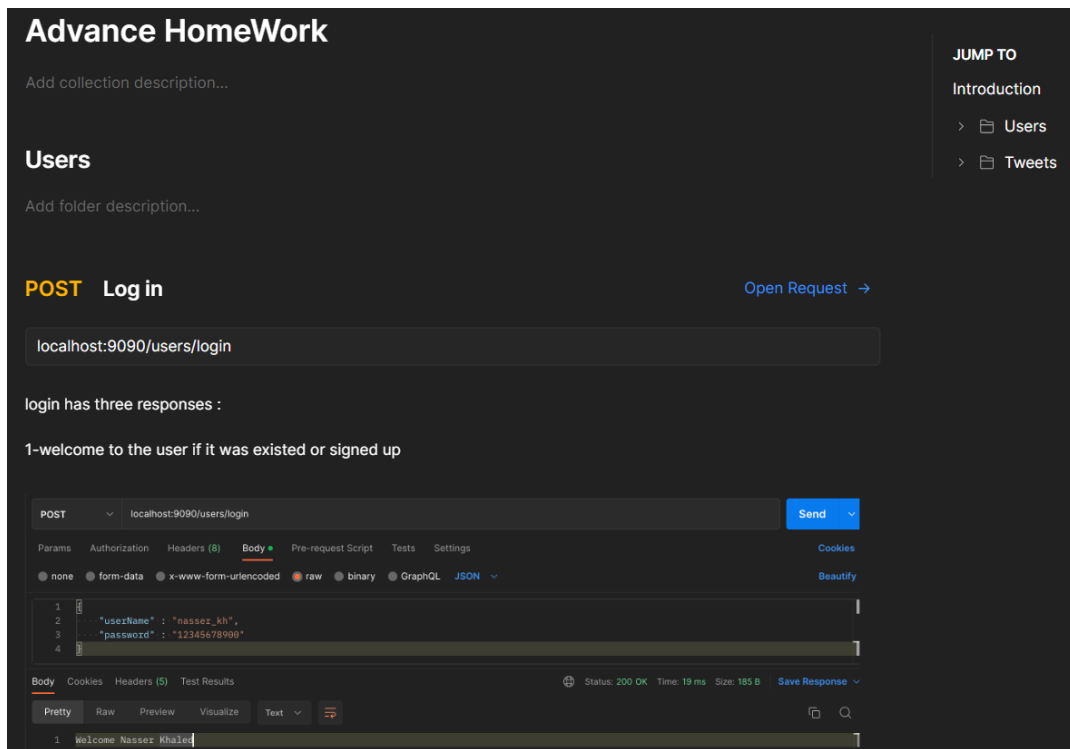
Advance HomeWork

Add collection description...

Users

Add folder description...

POST Log in

Open Request →

localhost:9090/users/login

login has three responses :

1-welcome to the user if it was existed or signed up

POST localhost:9090/users/login Send

Params Authorization Headers (8) Body Pre-request Script Tests Settings Cookies

none form-data x-www-form-urlencoded raw binary GraphQL JSON Beautify

1 {
2 "userName" : "nasser_kh",
3 "password" : "12345678900"
4 }

Body Cookies Headers (5) Test Results Status: 200 OK Time: 19 ms Size: 185 B Save Response

Pretty Raw Preview Visualize Text

1 Welcome Nasser Khaled

JUMP TO

Introduction

Users

Tweets